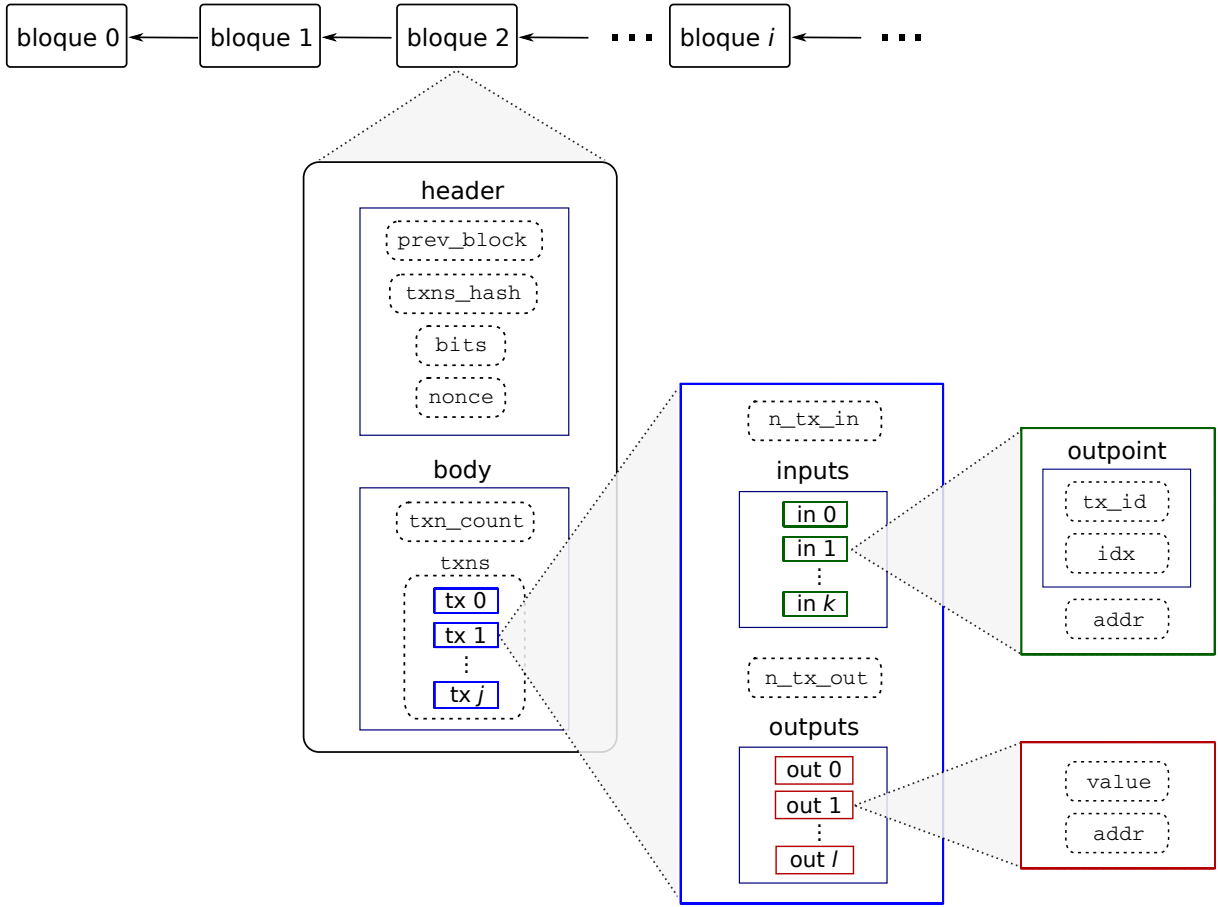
bloque 0 bloque 1 bloque 2 ... bloque $i$ ...

header
prev_block
txns_hash
bits
nonce

body
txn_count
txns
tx 0
tx 1
⋮
tx $j$

n_tx_in
inputs
in 0
in 1
⋮
in $k$

n_tx_out
outputs
out 0
out 1
⋮
out $l$

outpoint
tx_id
idx
addr

value
addr